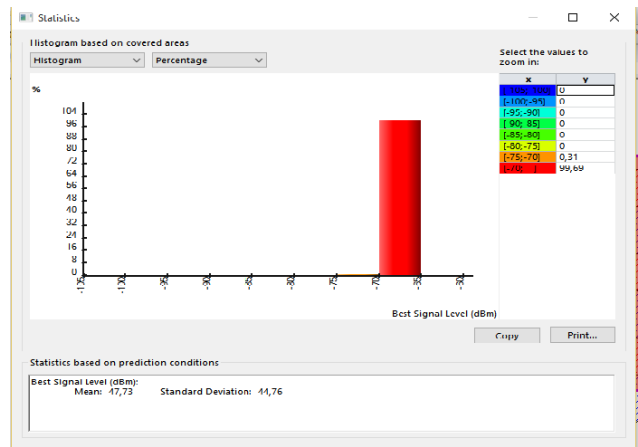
Statistics

Histogram based on covered areas

Histogram | Percentage

Select the values to zoom in:

| x | y |
|---|---|
| [-105;-100[ | 0 |
| [-100;-95[ | 0 |
| [-95;-90[ | 0 |
| [-90;-85[ | 0 |
| [-85;-80[ | 0 |
| [-80;-75[ | 0 |
| [-75;-70[ | 0,31 |
| [-70; [ | 99,69 |

%

104
96
88
80
72
64
56
48
40
32
24
16
8
0

-105 -100 -95 -90 -85 -80 -75 -70 -65 -60

Best Signal Level (dBm)

Copy Print...

Statistics based on prediction conditions

Best Signal Level (dBm):
Mean: 47,73 Standard Deviation: 44,76